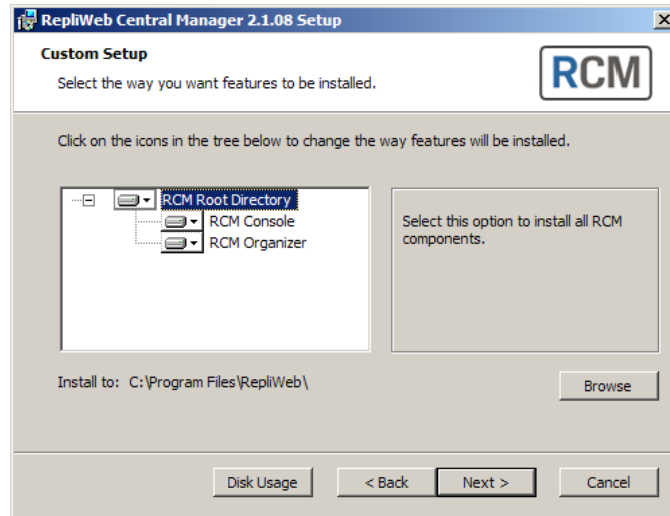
RepliWeb Central Manager 2.1.08 Setup

Custom Setup

Select the way you want features to be installed.

RCM

Click on the icons in the tree below to change the way features will be installed.

RCM Root Directory
RCM Console
RCM Organizer

Select this option to install all RCM components.

Install to: C:\Program Files\RepliWeb\

Browse

Disk Usage

< Back

Next >

Cancel